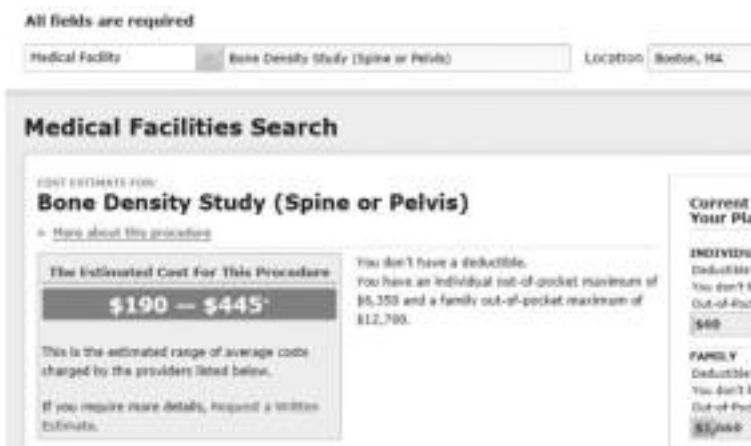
All fields are required

Medical Facility | Bone Density Study (Spine or Pelvis) | Location Boston, MA

Medical Facilities Search

COST ESTIMATE FOR:
Bone Density Study (Spine or Pelvis)

» More about this procedure

The Estimated Cost For This Procedure
$190 — $445*

This is the estimated range of average costs charged by the providers listed below.

If you require more details, Request a Written Estimate.

You don't have a deductible.
You have an individual out-of-pocket maximum of $6,350 and a family out-of-pocket maximum of $12,700.

Current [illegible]
Your Pla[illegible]

INDIVID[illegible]
Deductible
You don't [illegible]
Out-of-Poc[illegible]
$60

FAMILY
Deductible
You don't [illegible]
Out-of-Poc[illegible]
$1,060